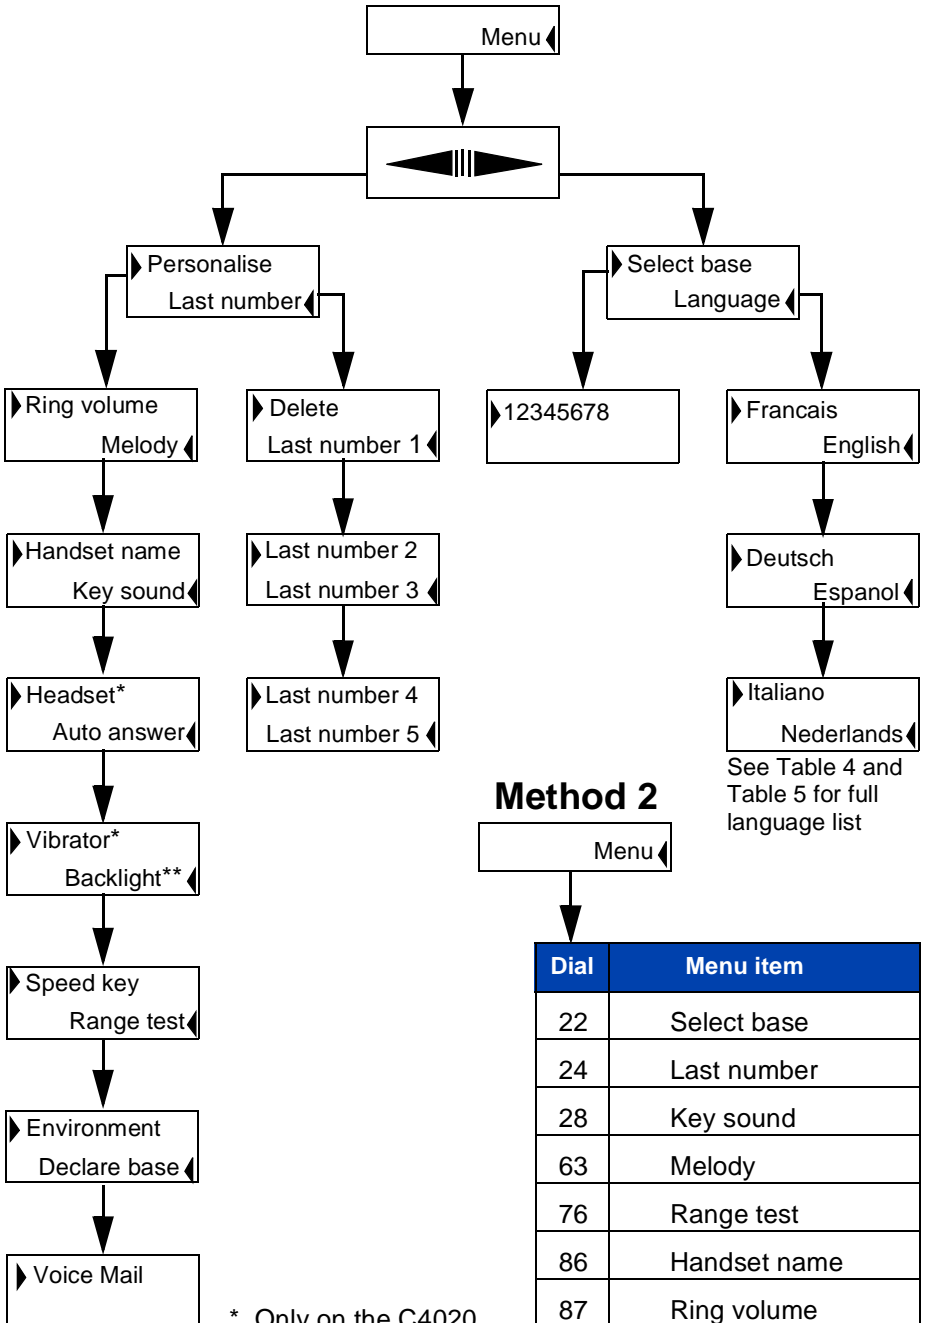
Menu

Personalise
Last number

Select base
Language

Ring volume
Melody

Delete
Last number 1

12345678

Francais
English

Handset name
Key sound

Last number 2
Last number 3

Deutsch
Espanol

Headset*
Auto answer

Last number 4
Last number 5

Italiano
Nederlands

See Table 4 and Table 5 for full language list

Vibrator*
Backlight**

Speed key
Range test

Environment
Declare base

Voice Mail

* Only on the C4020

Method 2

Menu

| Dial | Menu item |
|---|---|
| 22 | Select base |
| 24 | Last number |
| 28 | Key sound |
| 63 | Melody |
| 76 | Range test |
| 86 | Handset name |
| 87 | Ring volume |